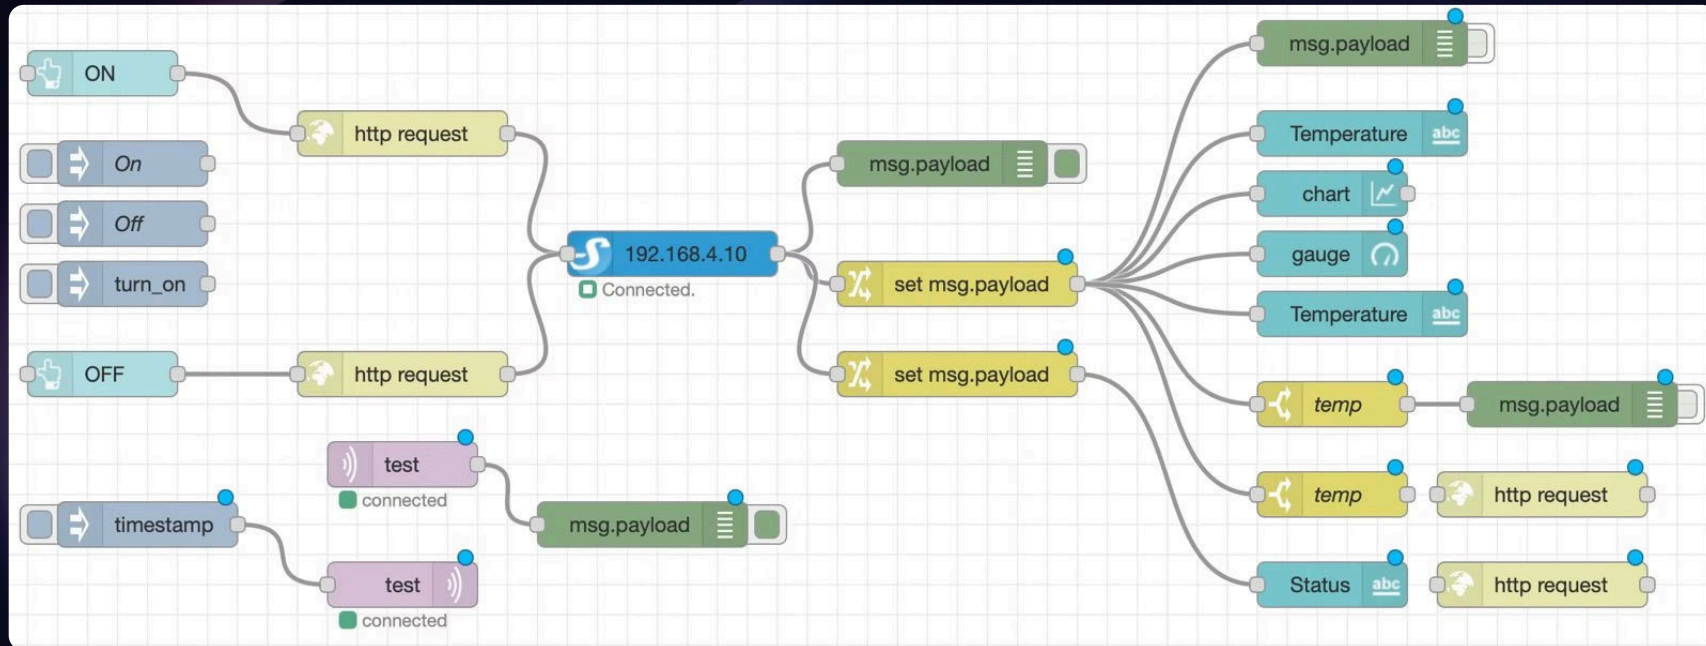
ON

On

Off

turn_on

OFF

http request

http request

test
connected

timestamp

test
connected

msg.payload

192.168.4.10
Connected.

msg.payload

set msg.payload

set msg.payload

msg.payload

Temperature abc

chart

gauge

Temperature abc

temp

msg.payload

temp

http request

Status abc

http request